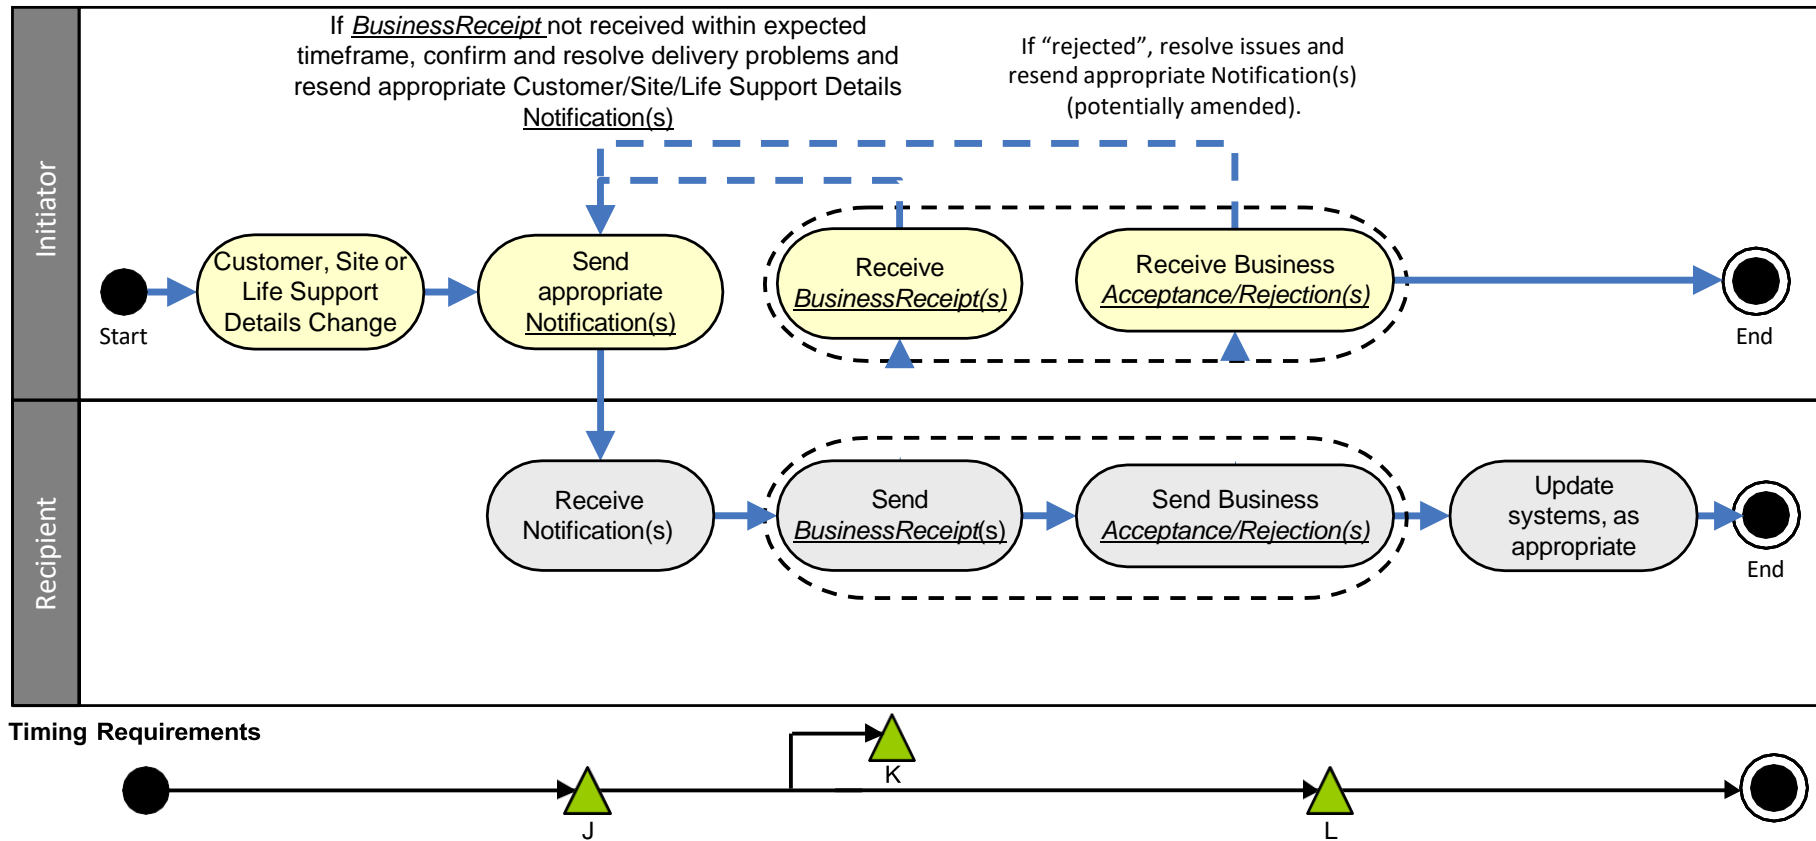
Initiator

If BusinessReceipt not received within expected timeframe, confirm and resolve delivery problems and resend appropriate Customer/Site/Life Support Details Notification(s)

If “rejected”, resolve issues and resend appropriate Notification(s) (potentially amended).

Start

Customer, Site or Life Support Details Change

Send appropriate Notification(s)

Receive BusinessReceipt(s)

Receive Business Acceptance/Rejection(s)

End

Recipient

Receive Notification(s)

Send BusinessReceipt(s)

Send Business Acceptance/Rejection(s)

Update systems, as appropriate

End

Timing Requirements

K

J

L